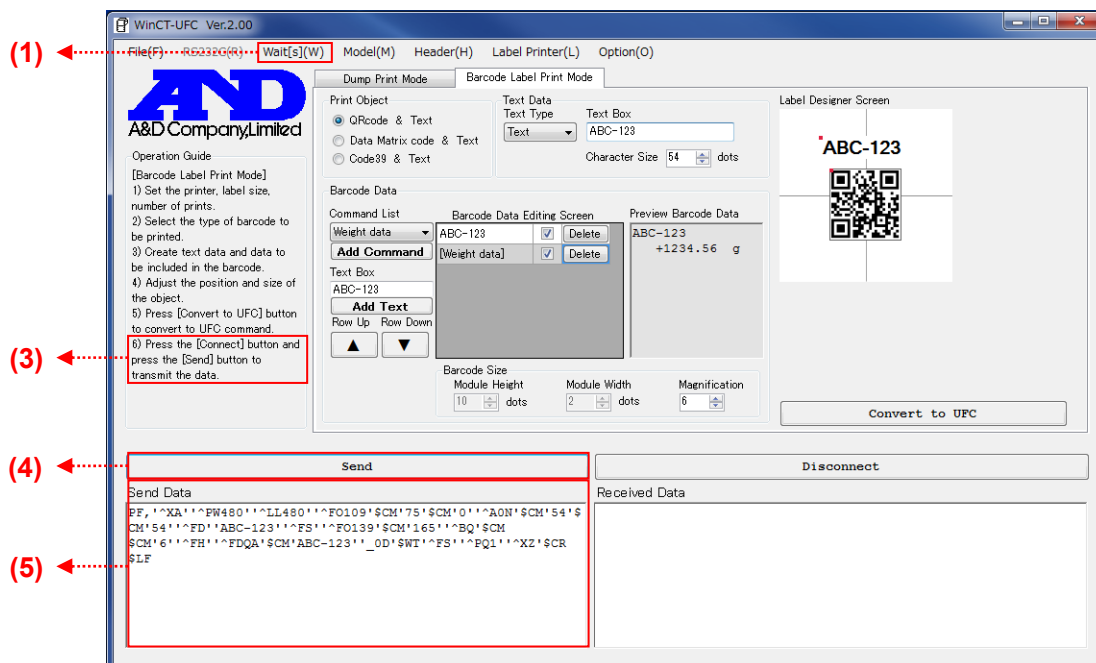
(1)

WinCT-UFC Ver.2.00

File(F) RS232C(R) Wait[s](W) Model(M) Header(H) Label Printer(L) Option(O)

A&D Company,Limited

Dump Print Mode | Barcode Label Print Mode

Print Object
QRcode & Text
Data Matrix code & Text
Code39 & Text

Text Data
Text Type
Text
Text Box
ABC-123
Character Size 54 dots

Label Designer Screen
ABC-123

Operation Guide
[Barcode Label Print Mode]
1) Set the printer, label size, number of prints.
2) Select the type of barcode to be printed.
3) Create text data and data to be included in the barcode.
4) Adjust the position and size of the object.
5) Press [Convert to UFC] button to convert to UFC command.
6) Press the [Connect] button and press the [Send] button to transmit the data.

(3)

Barcode Data
Command List
Weight data
Add Command
Text Box
ABC-123
Add Text
Row Up Row Down
▲ ▼

Barcode Data Editing Screen
ABC-123 Delete
[Weight data] Delete

Preview Barcode Data
ABC-123
+1234.56 g

Barcode Size
Module Height 10 dots
Module Width 2 dots
Magnification 6

Convert to UFC

(4)

Send

Disconnect

Send Data
PF,'^XA''^PW480''^LL480''^FO109'$CM'75'$CM'0''^A0N'$CM'54'$CM'54''^FD''ABC-123''^FS''^FO139'$CM'165''^BQ'$CM$CM'6''^FH''^FDQA'$CM'ABC-123''_0D'$WT'^FS''^PQ1''^XZ'$CR$LF

(5)

Received Data